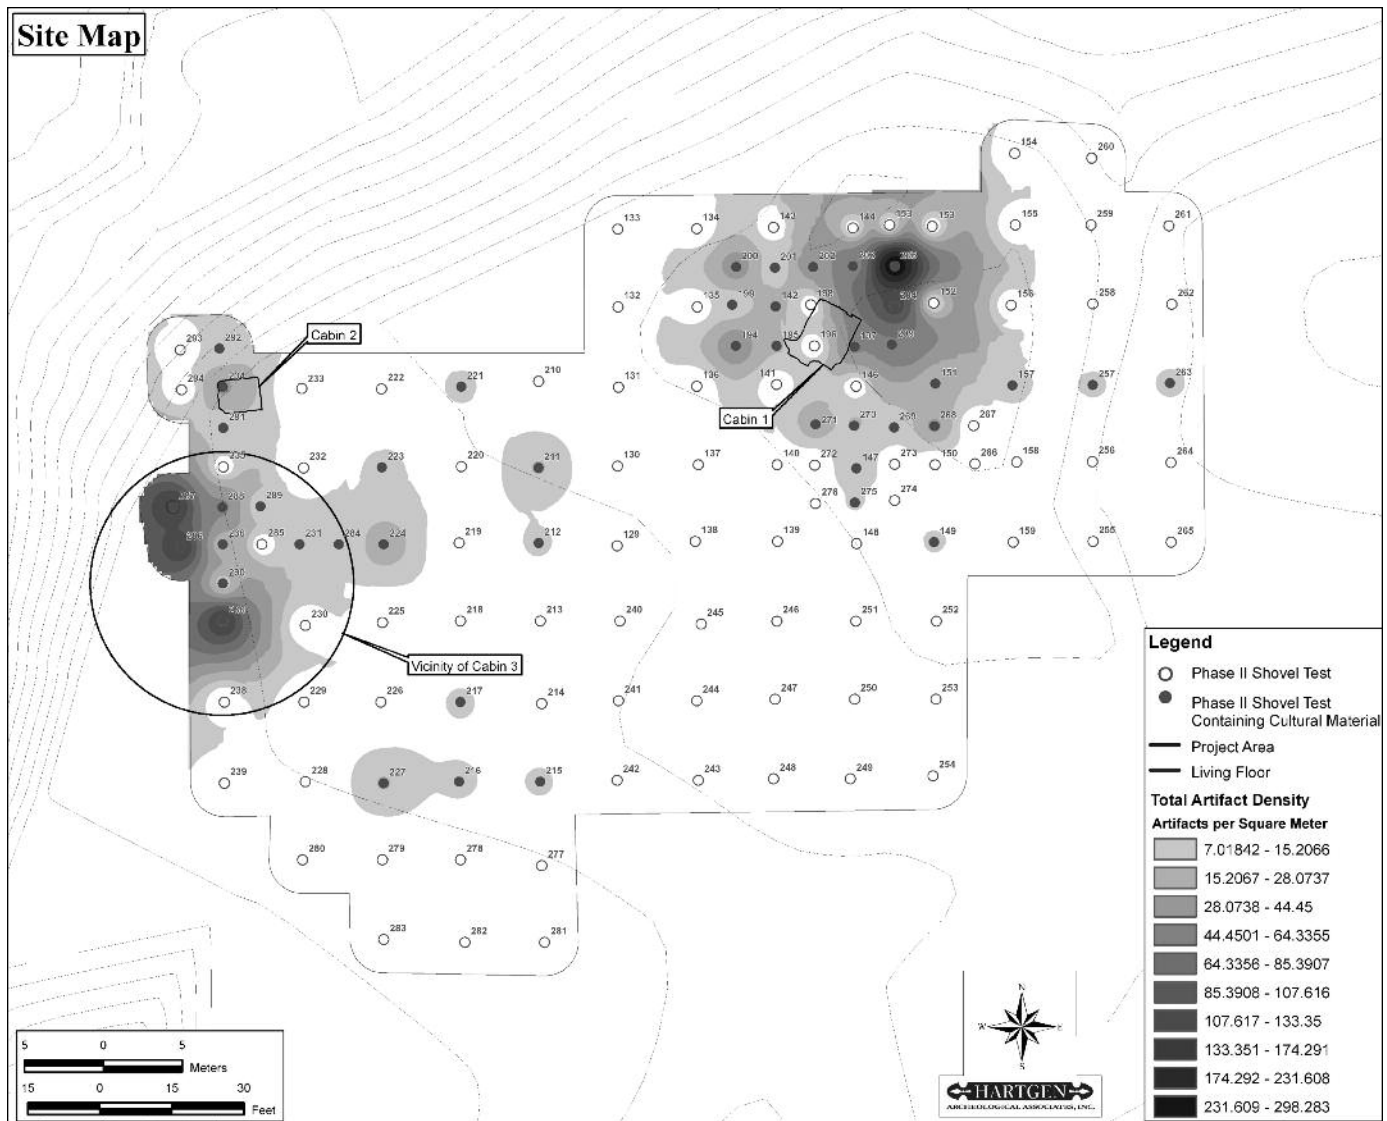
Site Map

154
260
133
134
143
144
153
153
155
259
261
200
201
202
203
132
135
199
142
204
152
156
258
262
293
292
Cabin 2
194
195
196
197
198
294
233
222
221
210
131
136
141
146
151
157
257
263
291
Cabin 1
271
270
268
267
235
232
223
220
211
130
137
140
272
147
273
150
266
158
256
264
297
289
276
275
274
296
285
231
284
224
219
212
129
138
139
148
149
159
255
265
230
225
218
213
240
245
246
251
252
Vicinity of Cabin 3
238
229
226
217
214
241
244
247
250
253
239
228
227
216
215
242
243
248
249
254
280
279
278
277
283
282
281

Legend
Phase II Shovel Test
Phase II Shovel Test Containing Cultural Material
Project Area
Living Floor
Total Artifact Density
Artifacts per Square Meter
7.01842 - 15.2066
15.2067 - 28.0737
28.0738 - 44.45
44.4501 - 64.3355
64.3356 - 85.3907
85.3908 - 107.616
107.617 - 133.35
133.351 - 174.291
174.292 - 231.608
231.609 - 298.283

N
W
E
S

5 0 5
Meters
15 0 15 30
Feet

HARTGEN
ARCHEOLOGICAL ASSOCIATES, INC.